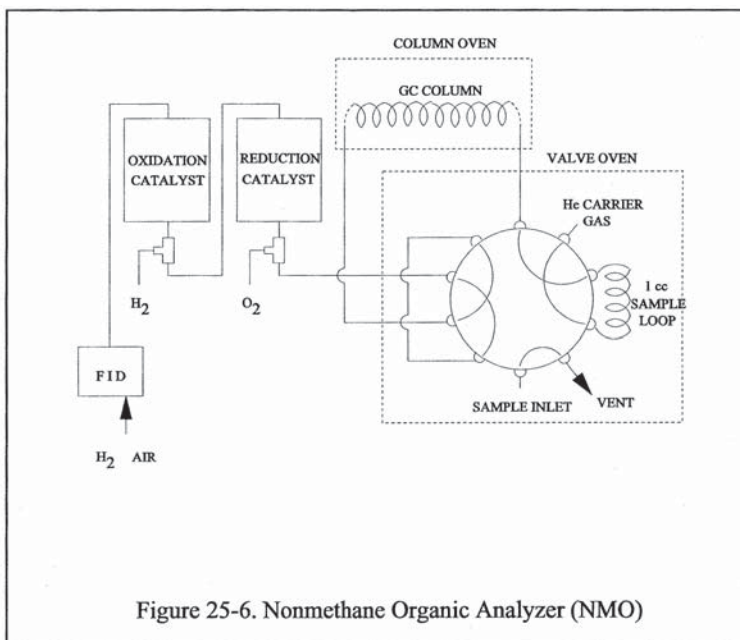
COLUMN OVEN

GC COLUMN

OXIDATION CATALYST

REDUCTION CATALYST

VALVE OVEN

He CARRIER GAS

1 cc SAMPLE LOOP

$H_2$

$O_2$

FID

SAMPLE INLET

VENT

$H_2$ AIR

Figure 25-6. Nonmethane Organic Analyzer (NMO)